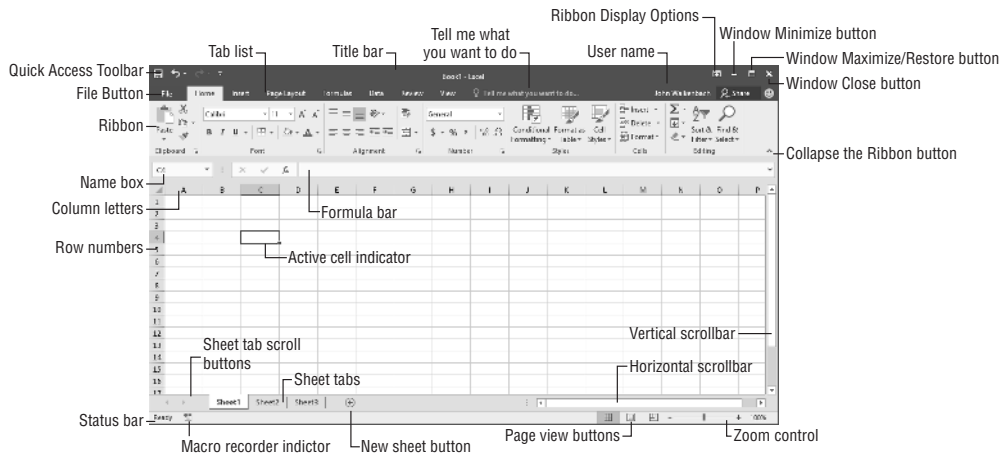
Ribbon Display Options
Tell me what you want to do
Window Minimize button
Tab list
Title bar
User name
Window Maximize/Restore button
Quick Access Toolbar
Window Close button
File Button
Ribbon
Collapse the Ribbon button
Name box
Column letters
Formula bar
Row numbers
Active cell indicator
Vertical scrollbar
Sheet tab scroll buttons
Horizontal scrollbar
Sheet tabs
Status bar
Macro recorder indictor
New sheet button
Page view buttons
Zoom control

Book1 - Excel
File Home Insert Page Layout Formulas Data Review View Tell me what you want to do...
John Walkenbach Share
Calibri 11 General
Conditional Formatting Format as Table Cell Styles
Insert Delete Format
Sort & Filter Find & Select
Clipboard Font Alignment Number Styles Cells Editing
C4
A B C D E F G H I J K L M N O P
1 2 3 4 5 6 7 8 9 10 11 12 13 14 15 16 17
Sheet1 Sheet2 Sheet3
Ready
100%